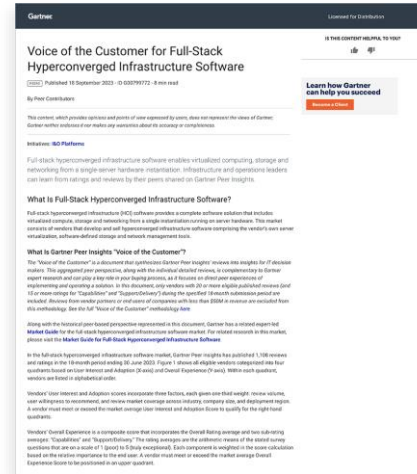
Gartner

Licensed for Distribution

IS THIS CONTENT HELPFUL TO YOU?

Voice of the Customer for Full-Stack Hyperconverged Infrastructure Software

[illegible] Published 18 September 2023 - ID G00799772 - 8 min read

By Peer Contributors

This content, which provides opinions and points of view expressed by users, does not represent the views of Gartner. Gartner neither endorses it nor makes any warranties about its accuracy or completeness.

Initiatives: I&O Platforms

Full-stack hyperconverged infrastructure software enables virtualized computing, storage and networking from a single-server hardware instantiation. Infrastructure and operations leaders can learn from ratings and reviews by their peers shared on Gartner Peer Insights.

Learn how Gartner can help you succeed

Become a Client

What Is Full-Stack Hyperconverged Infrastructure Software?

Full-stack hyperconverged infrastructure (HCI) software provides a complete software solution that includes virtualized compute, storage and networking from a single-instantiation running on server hardware. This market consists of vendors that develop and sell hyperconverged infrastructure software comprising the vendor's own server virtualization, software-defined storage and network management tools.

What Is Gartner Peer Insights "Voice of the Customer"?

The "Voice of the Customer" is a document that synthesizes Gartner Peer Insights' reviews into insights for IT decision makers. This aggregated peer perspective, along with the individual detailed reviews, is complementary to Gartner expert research and can play a key role in your buying process, as it focuses on direct peer experiences of implementing and operating a solution. In this document, only vendors with 20 or more eligible published reviews (and 10 or more ratings for "Capabilities" and "Support/Delivery") during the specified 18-month submission period are included. Reviews from vendor partners or end-users of companies with less than $50M in revenue are excluded from this methodology. See the full "Voice of the Customer" methodology here.

Along with the historical peer-based perspective represented in this document, Gartner has a related expert-led Market Guide for the full-stack hyperconverged infrastructure software market. For related research in this market, please visit the Market Guide for Full-Stack Hyperconverged Infrastructure Software.

In the full-stack hyperconverged infrastructure software market, Gartner Peer Insights has published 1,108 reviews and ratings in the 18-month period ending 30 June 2023. Figure 1 shows all eligible vendors categorized into four quadrants based on User Interest and Adoption (X-axis) and Overall Experience (Y-axis). Within each quadrant, vendors are listed in alphabetical order.

Vendors' User Interest and Adoption scores incorporate three factors, each given one-third weight: review volume, user willingness to recommend, and review market coverage across industry, company size, and deployment region. A vendor must meet or exceed the market average User Interest and Adoption Score to qualify for the right-hand quadrants.

Vendors' Overall Experience is a composite score that incorporates the Overall Rating average and two sub-rating averages: "Capabilities" and "Support/Delivery." The rating averages are the arithmetic means of the stored survey questions that are on a scale of 1 (poor) to 5 (truly exceptional). Each component is weighted in the score calculation based on the relative importance to the end user. A vendor must meet or exceed the market average Overall Experience Score to be positioned in an upper quadrant.